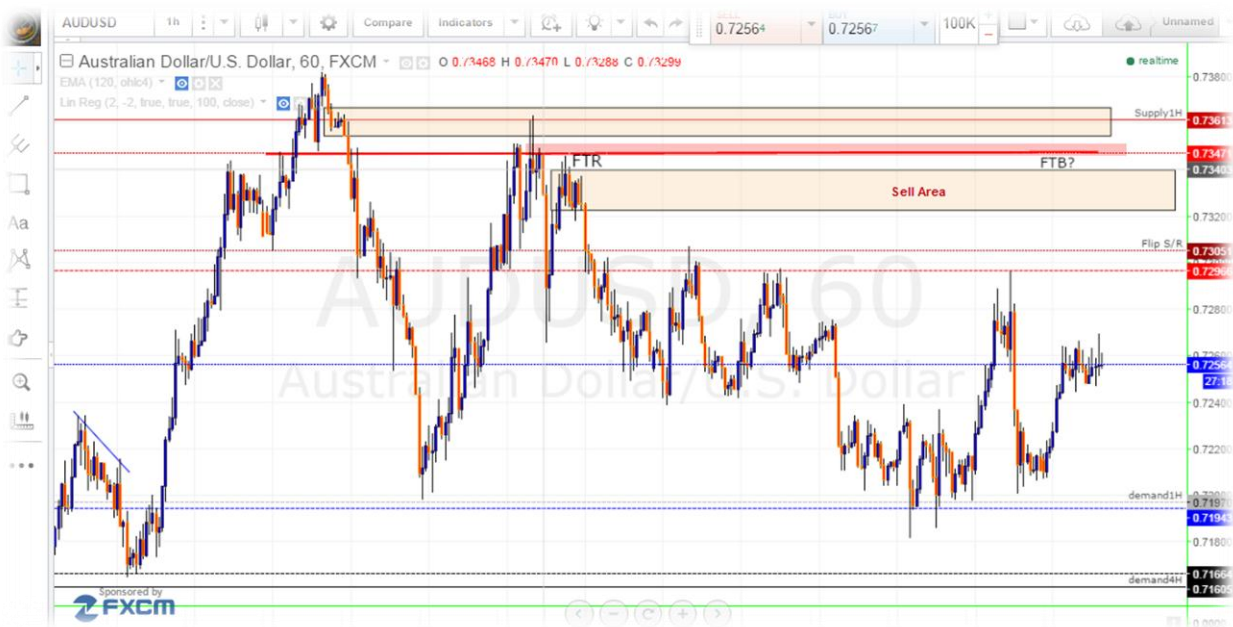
AUDUSD 1h Compare Indicators 0.72564 0.72567 100K Unnamed

Australian Dollar/U.S. Dollar, 60, FXCM O 0.73468 H 0.73470 L 0.73288 C 0.73299

EMA (120, ohlc4)

Lin Reg (2, -2, true, true, 100, close)

realtime

AUDUSD, 60
Australian Dollar/U.S. Dollar

Supply1H
FTR
FTB?
Sell Area
Flip S/R
demand1H
demand4H

0.73800
0.73613
0.73471
0.73403
0.73200
0.73051
0.72966
0.72800
0.72564
27:18
0.72400
0.72200
0.71971
0.71943
0.71800
0.71664
0.71605

Sponsored by FXCM